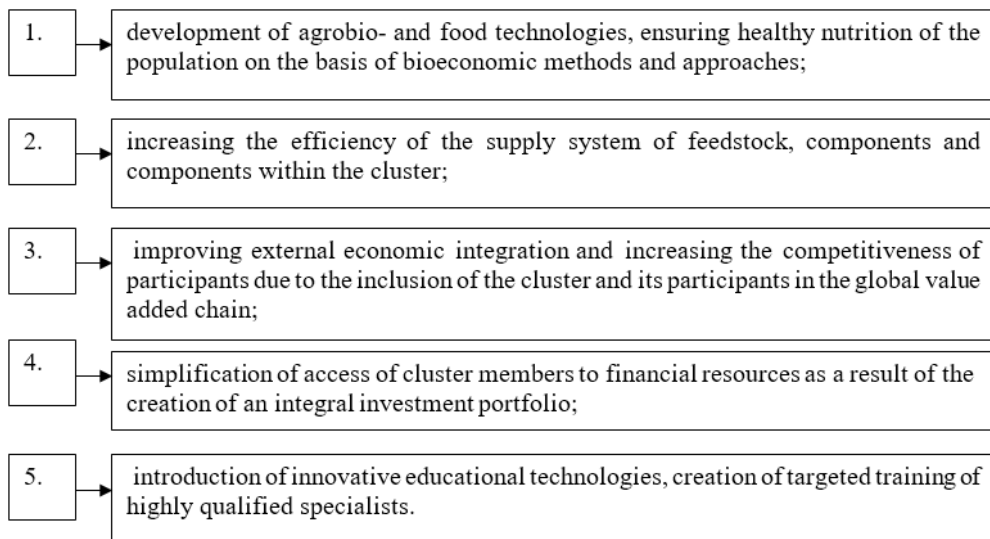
1.

development of agrobio- and food technologies, ensuring healthy nutrition of the population on the basis of bioeconomic methods and approaches;

2.

increasing the efficiency of the supply system of feedstock, components and components within the cluster;

3.

improving external economic integration and increasing the competitiveness of participants due to the inclusion of the cluster and its participants in the global value added chain;

4.

simplification of access of cluster members to financial resources as a result of the creation of an integral investment portfolio;

5.

introduction of innovative educational technologies, creation of targeted training of highly qualified specialists.